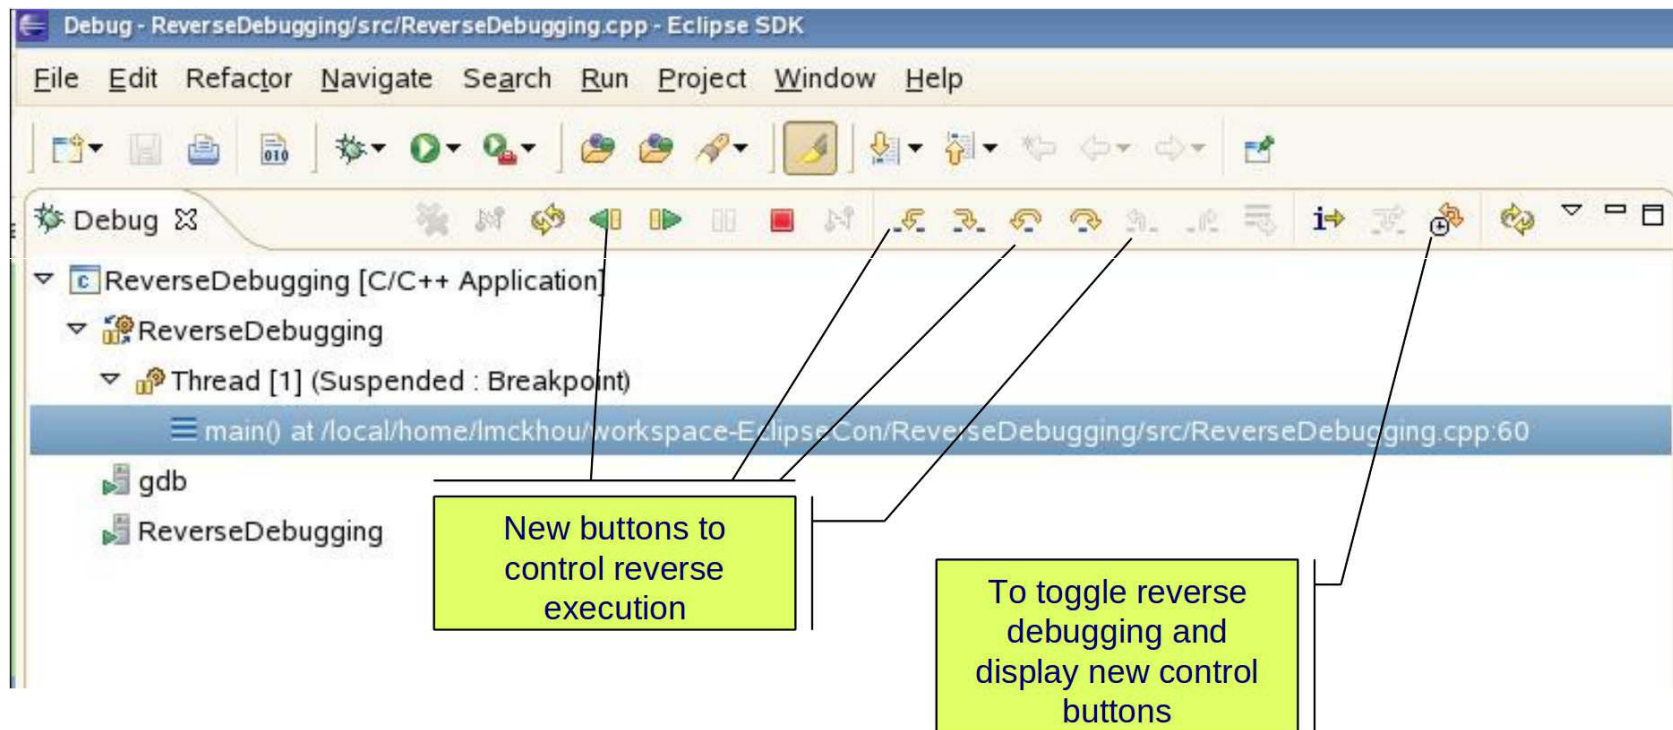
Debug - ReverseDebugging/src/ReverseDebugging.cpp - Eclipse SDK

File Edit Refactor Navigate Search Run Project Window Help

Debug

ReverseDebugging [C/C++ Application]
ReverseDebugging
Thread [1] (Suspended : Breakpoint)
main() at /local/home/lmckhou/workspace-EclipseCon/ReverseDebugging/src/ReverseDebugging.cpp:60
gdb
ReverseDebugging

New buttons to control reverse execution

To toggle reverse debugging and display new control buttons